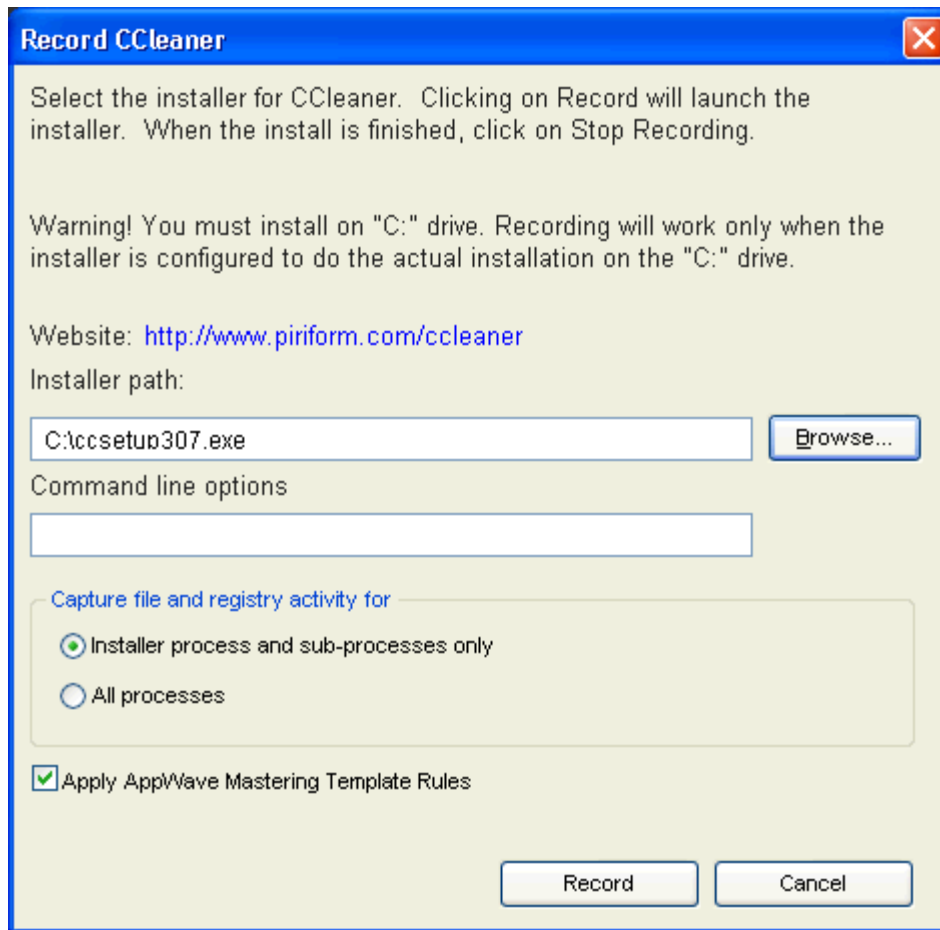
Record CCleaner

Select the installer for CCleaner. Clicking on Record will launch the installer. When the install is finished, click on Stop Recording.

Warning! You must install on "C:" drive. Recording will work only when the installer is configured to do the actual installation on the "C:" drive.

Website: http://www.piriform.com/ccleaner

Installer path:

C:\ccsetup307.exe

Browse...

Command line options

Capture file and registry activity for

Installer process and sub-processes only

All processes

Apply AppWave Mastering Template Rules

Record

Cancel